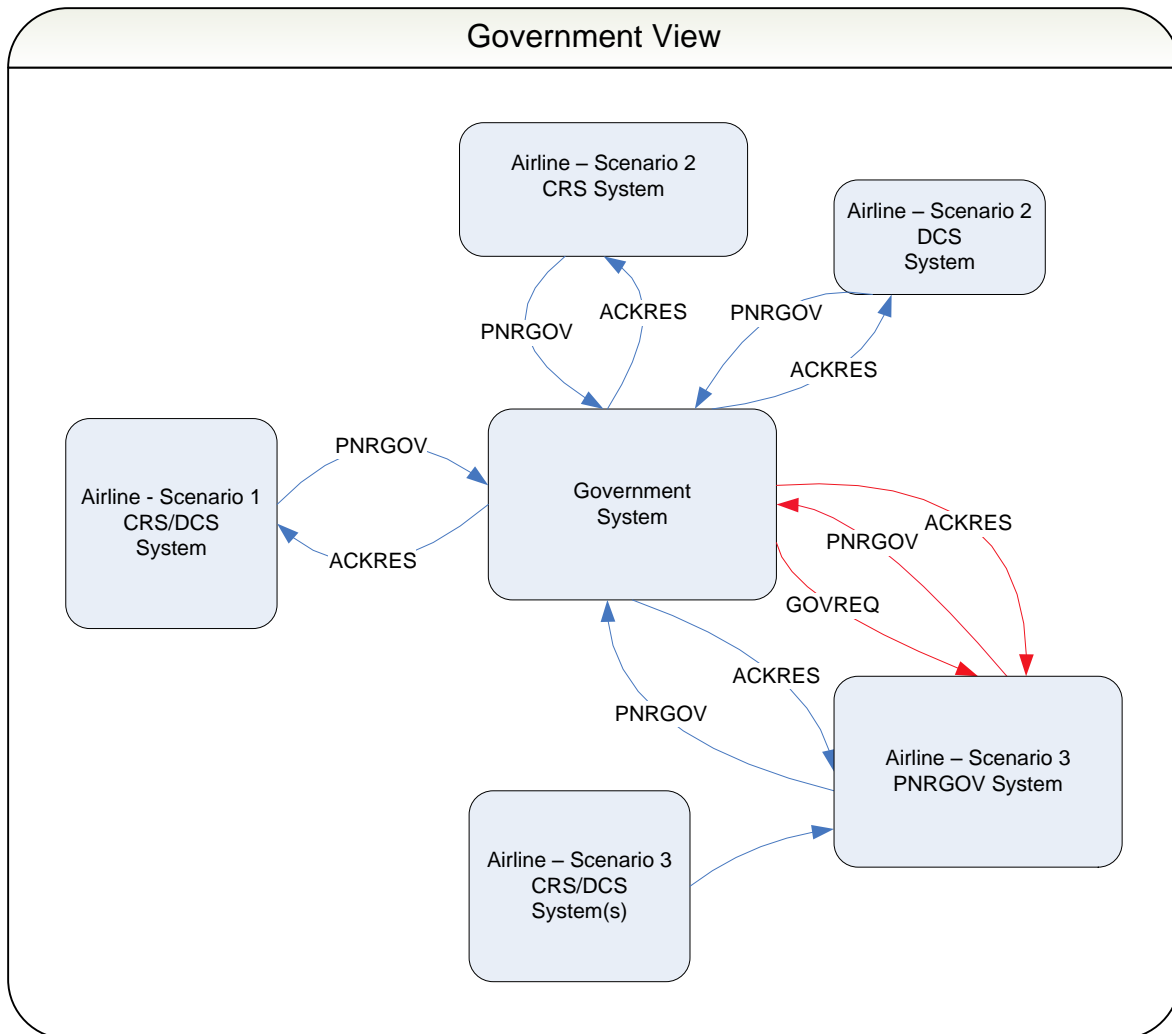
Government View

Airline – Scenario 2
CRS System

Airline – Scenario 2
DCS
System

PNRGOV

ACKRES

PNRGOV

ACKRES

Airline - Scenario 1
CRS/DCS
System

PNRGOV

ACKRES

Government
System

ACKRES

PNRGOV

GOVREQ

ACKRES

PNRGOV

Airline – Scenario 3
PNRGOV System

Airline – Scenario 3
CRS/DCS
System(s)